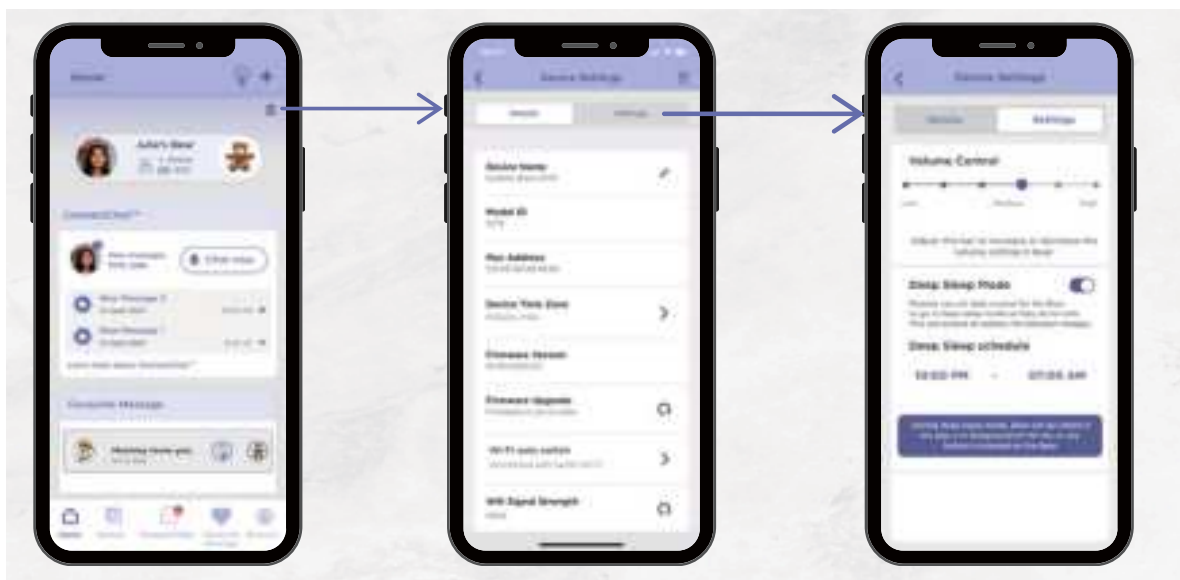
Julie's Bear

ConnectChat™

Chat now

Favourite Message

Device Settings

Device Name

Model ID

Mac Address

Device Time Zone

Firmware Version

Firmware Upgrade

Wi-Fi auto switch

Wifi Signal Strength

Device Settings

Device

Settings

Volume Control

Low

Medium

High

Deep Sleep Mode

Deep Sleep schedule

10:00 PM

07:00 AM